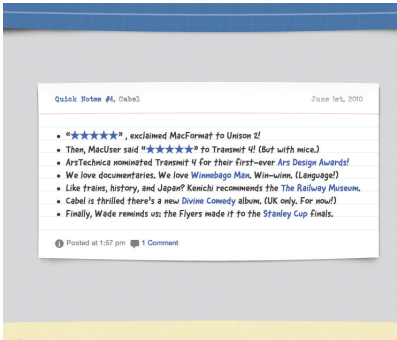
Quick Notes #4, Cabel

June 1st, 2010

- "★★★★★", exclaimed MacFormat to Unison 2!
- Then, MacUser said "★★★★★" to Transmit 4! (But with mice.)
- ArsTechnica nominated Transmit 4 for their first-ever Ars Design Awards!
- We love documentaries. We love Winnebago Man. Win-winn. (Language!)
- Like trains, history, and Japan? Kenichi recommends the The Railway Museum.
- Cabel is thrilled there's a new Divine Comedy album. (UK only. For now!)
- Finally, Wade reminds us: the Flyers made it to the Stanley Cup finals.

Posted at 1:57 pm 1 Comment